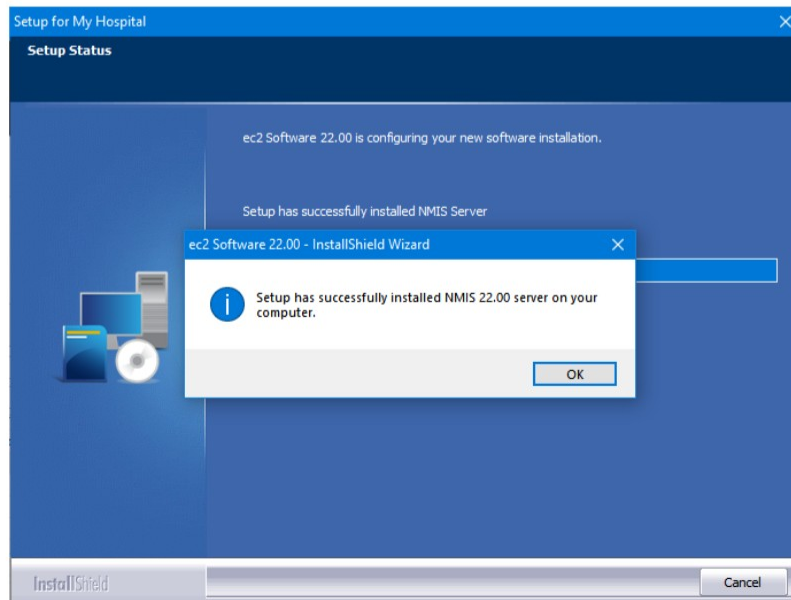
Setup for My Hospital

Setup Status

ec2 Software 22.00 is configuring your new software installation.

Setup has successfully installed NMIS Server

ec2 Software 22.00 - InstallShield Wizard

Setup has successfully installed NMIS 22.00 server on your computer.

OK

InstallShield

Cancel